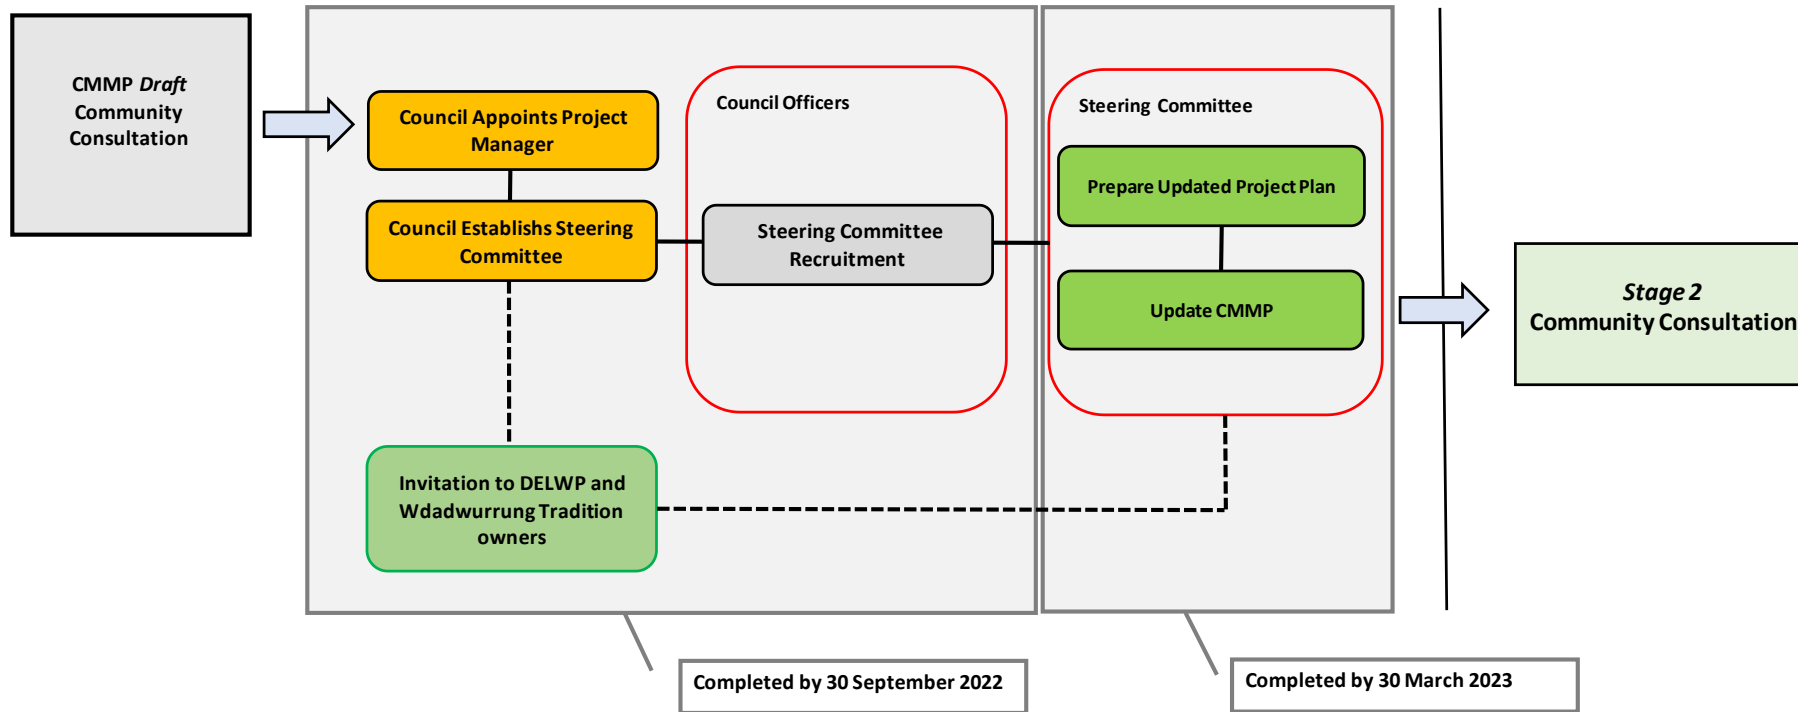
CMMP *Draft* Community Consultation

Council Appoints Project Manager

Council Establishs Steering Committee

Council Officers

Steering Committee Recruitment

Steering Committee

Prepare Updated Project Plan

Update CMMP

Invitation to DELWP and Wdadwurrung Tradition owners

*Stage 2*
Community Consultation

Completed by 30 September 2022

Completed by 30 March 2023